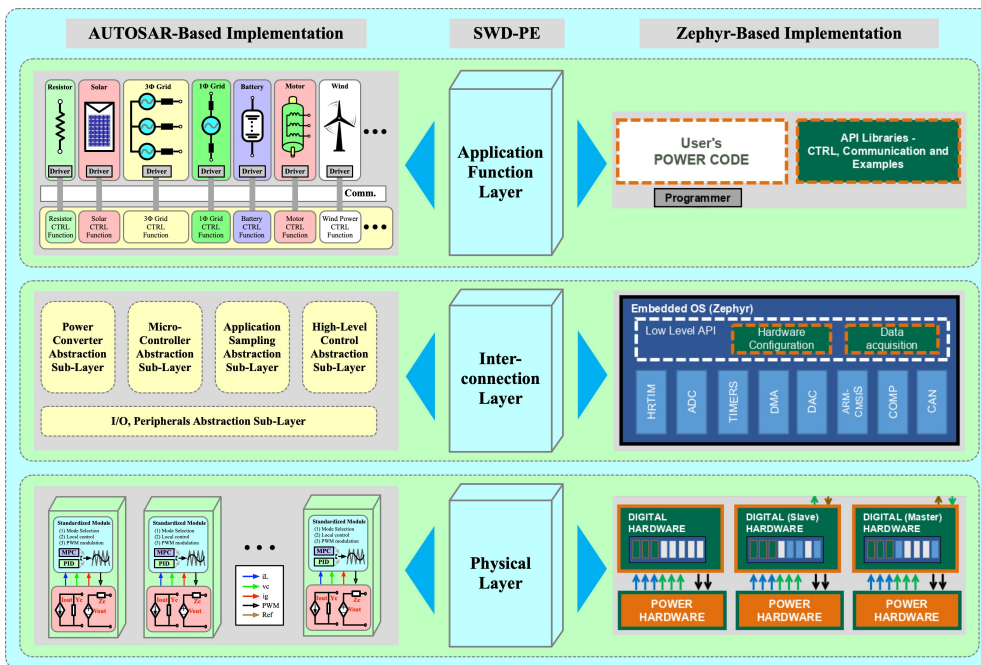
AUTOSAR-Based Implementation

SWD-PE

Zephyr-Based Implementation

Resistor
Solar
3Φ Grid
1Φ Grid
Battery
Motor
Wind
Driver
Driver
Driver
Driver
Driver
Driver
Driver
Comm.
Resistor CTRL Function
Solar CTRL Function
3Φ Grid CTRL Function
1Φ Grid CTRL Function
Battery CTRL Function
Motor CTRL Function
Wind Power CTRL Function

Application Function Layer

User's POWER CODE

API Libraries - CTRL, Communication and Examples

Programmer

Power Converter Abstraction Sub-Layer

Micro-Controller Abstraction Sub-Layer

Application Sampling Abstraction Sub-Layer

High-Level Control Abstraction Sub-Layer

I/O, Peripherals Abstraction Sub-Layer

Inter-connection Layer

Embedded OS (Zephyr)

Low Level API

Hardware Configuration

Data acquisition

HRTIM
ADC
TIMERS
DMA
DAC
ARM-CMSIS
COMP
CAN

Standardized Module
(1) Mode Selection
(2) Local control
(3) PWM modulation
MPC
PID
Iout
Vc
Zc
Vout

Standardized Module
(1) Mode Selection
(2) Local control
(3) PWM modulation
MPC
PID
Iout
Vc
Zc
Vout

Standardized Module
(1) Mode Selection
(2) Local control
(3) PWM modulation
MPC
PID
Iout
Vc
Zc
Vout

iL
vc
ig
PWM
Ref

Physical Layer

DIGITAL HARDWARE

DIGITAL (Slave) HARDWARE

DIGITAL (Master) HARDWARE

POWER HARDWARE

POWER HARDWARE

POWER HARDWARE